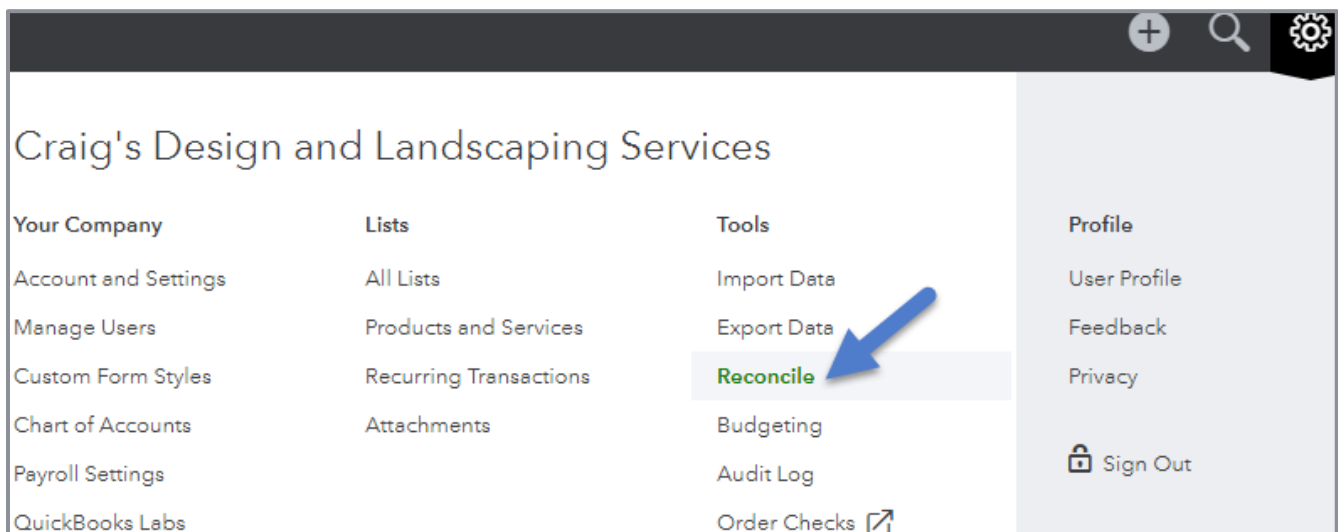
Craig's Design and Landscaping Services

Your Company
Account and Settings
Manage Users
Custom Form Styles
Chart of Accounts
Payroll Settings
QuickBooks Labs

Lists
All Lists
Products and Services
Recurring Transactions
Attachments

Tools
Import Data
Export Data
Reconcile
Budgeting
Audit Log
Order Checks

Profile
User Profile
Feedback
Privacy

Sign Out